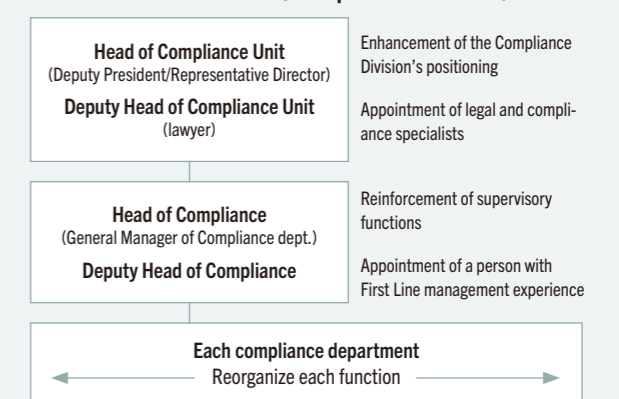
Head of Compliance Unit
(Deputy President/Representative Director)

Deputy Head of Compliance Unit
(lawyer)

Enhancement of the Compliance Division's positioning

Appointment of legal and compliance specialists

Head of Compliance
(General Manager of Compliance dept.)

Deputy Head of Compliance

Reinforcement of supervisory functions

Appointment of a person with First Line management experience

Each compliance department
Reorganize each function